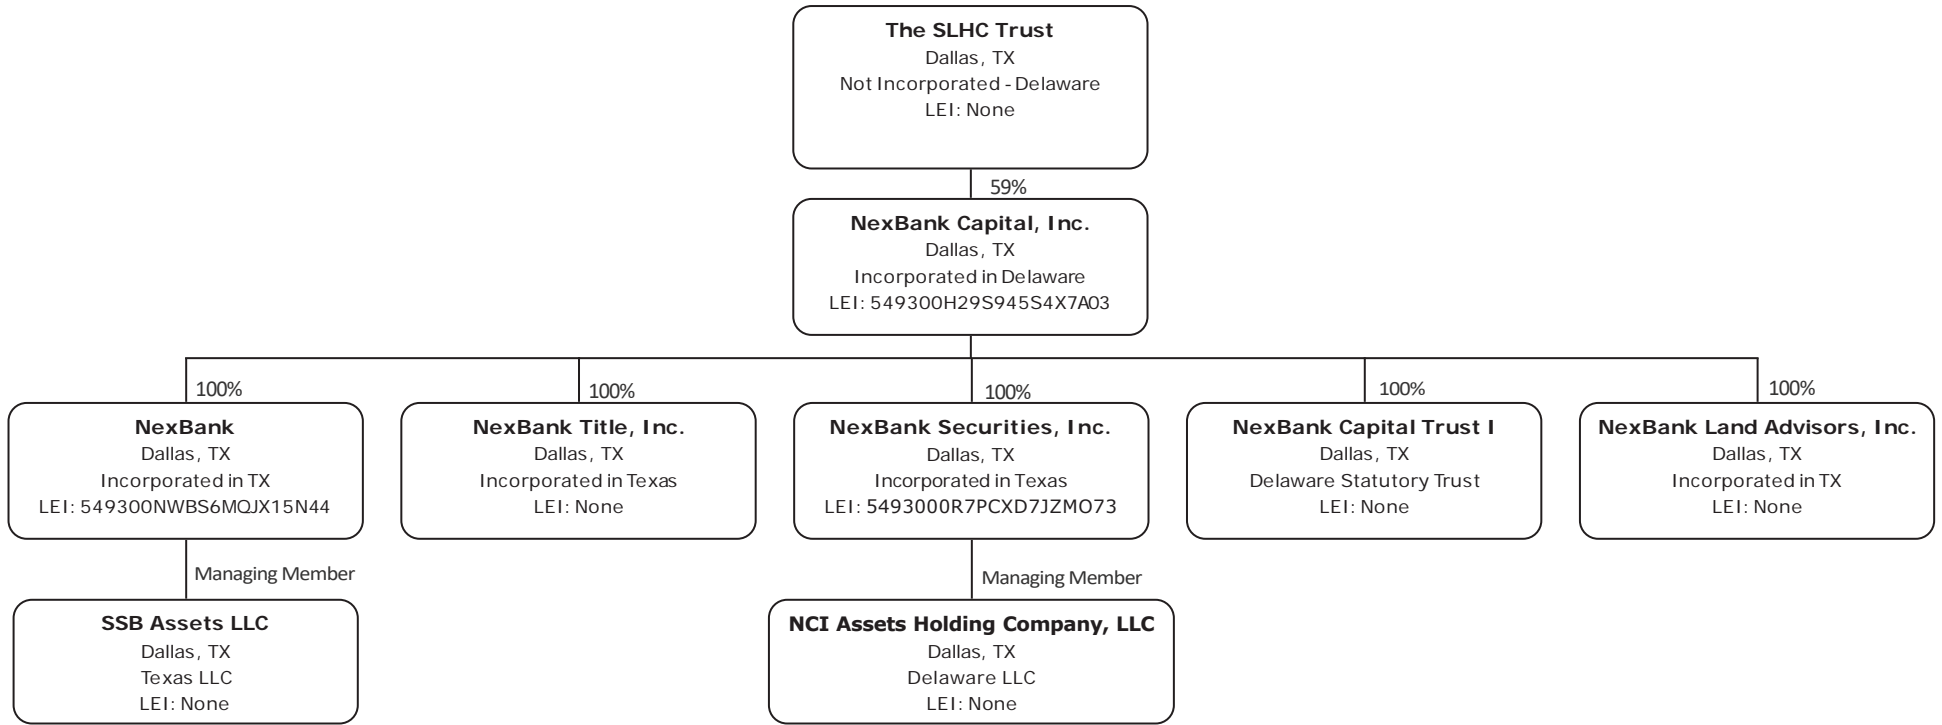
The SLHC Trust
Dallas, TX
Not Incorporated - Delaware
LEI: None

59%

NexBank Capital, Inc.
Dallas, TX
Incorporated in Delaware
LEI: 549300H29S945S4X7A03

100%

NexBank
Dallas, TX
Incorporated in TX
LEI: 549300NWBS6MQJX15N44

100%

NexBank Title, Inc.
Dallas, TX
Incorporated in Texas
LEI: None

100%

NexBank Securities, Inc.
Dallas, TX
Incorporated in Texas
LEI: 5493000R7PCXD7JZMO73

100%

NexBank Capital Trust I
Dallas, TX
Delaware Statutory Trust
LEI: None

100%

NexBank Land Advisors, Inc.
Dallas, TX
Incorporated in TX
LEI: None

Managing Member

SSB Assets LLC
Dallas, TX
Texas LLC
LEI: None

Managing Member

NCI Assets Holding Company, LLC
Dallas, TX
Delaware LLC
LEI: None